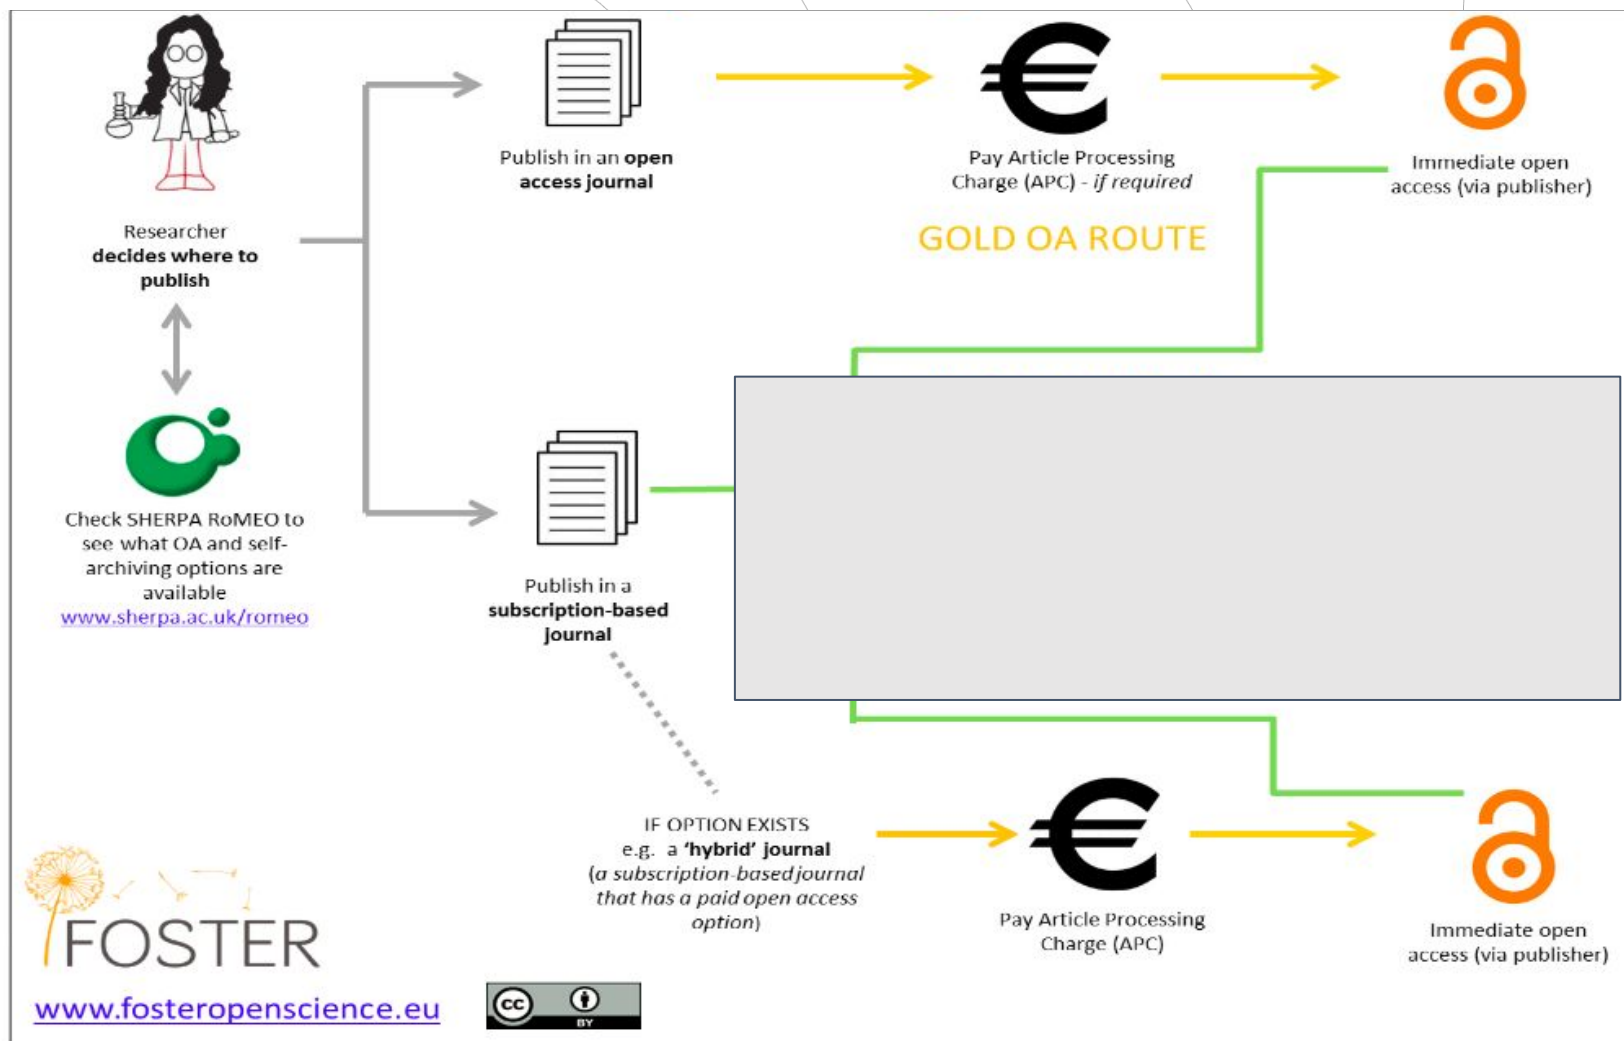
Researcher **decides where to publish**

Check SHERPA RoMEO to see what OA and self-archiving options are available
www.sherpa.ac.uk/romeo

Publish in an **open access journal**

€

Pay Article Processing Charge (APC) - *if required*

Immediate open access (via publisher)

GOLD OA ROUTE

Publish in a **subscription-based journal**

IF OPTION EXISTS
e.g. a **'hybrid' journal**
(*a subscription-based journal that has a paid open access option*)

€

Pay Article Processing Charge (APC)

Immediate open access (via publisher)

FOSTER
www.fosteropenscience.eu

cc BY